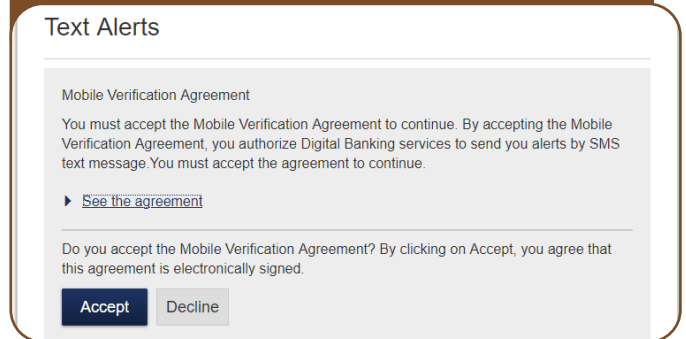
Text Alerts

Mobile Verification Agreement

You must accept the Mobile Verification Agreement to continue. By accepting the Mobile Verification Agreement, you authorize Digital Banking services to send you alerts by SMS text message.You must accept the agreement to continue.

See the agreement

Do you accept the Mobile Verification Agreement? By clicking on Accept, you agree that this agreement is electronically signed.

Accept Decline